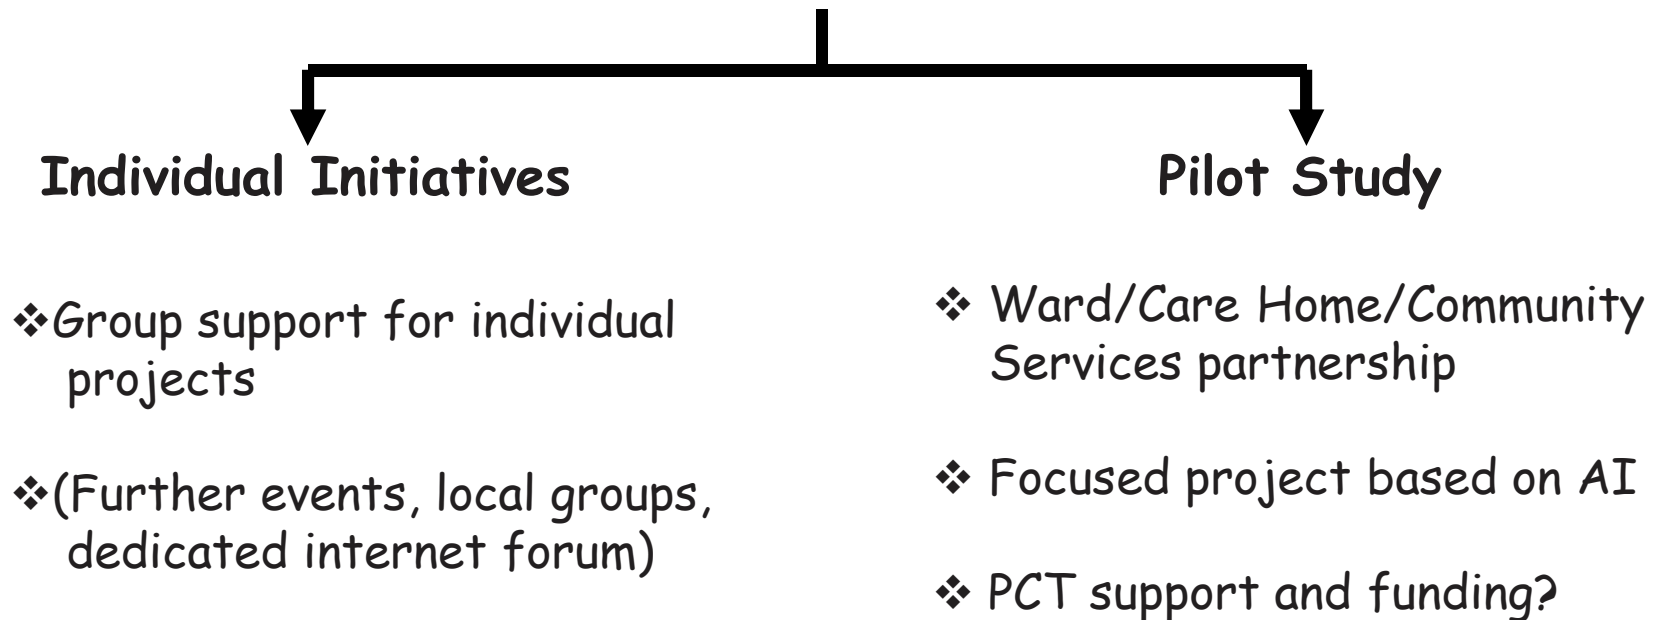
Individual Initiatives

❖Group support for individual projects

❖(Further events, local groups, dedicated internet forum)

Pilot Study

❖ Ward/Care Home/Community Services partnership

❖ Focused project based on AI

❖ PCT support and funding?